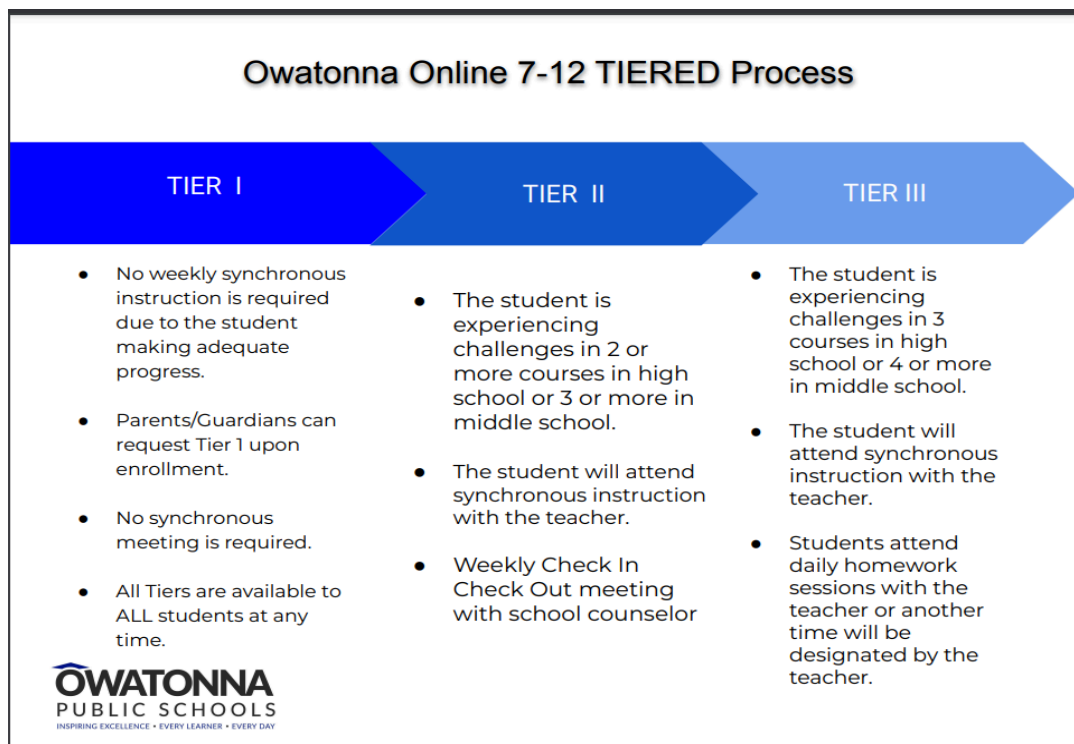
Owatonna Online 7-12 TIERED Process

TIER I

TIER II

TIER III

- No weekly synchronous instruction is required due to the student making adequate progress.
- Parents/Guardians can request Tier 1 upon enrollment.
- No synchronous meeting is required.
- All Tiers are available to ALL students at any time.

- The student is experiencing challenges in 2 or more courses in high school or 3 or more in middle school.
- The student will attend synchronous instruction with the teacher.
- Weekly Check In Check Out meeting with school counselor

- The student is experiencing challenges in 3 courses in high school or 4 or more in middle school.
- The student will attend synchronous instruction with the teacher.
- Students attend daily homework sessions with the teacher or another time will be designated by the teacher.

OWATONNA
PUBLIC SCHOOLS
INSPIRING EXCELLENCE • EVERY LEARNER • EVERY DAY